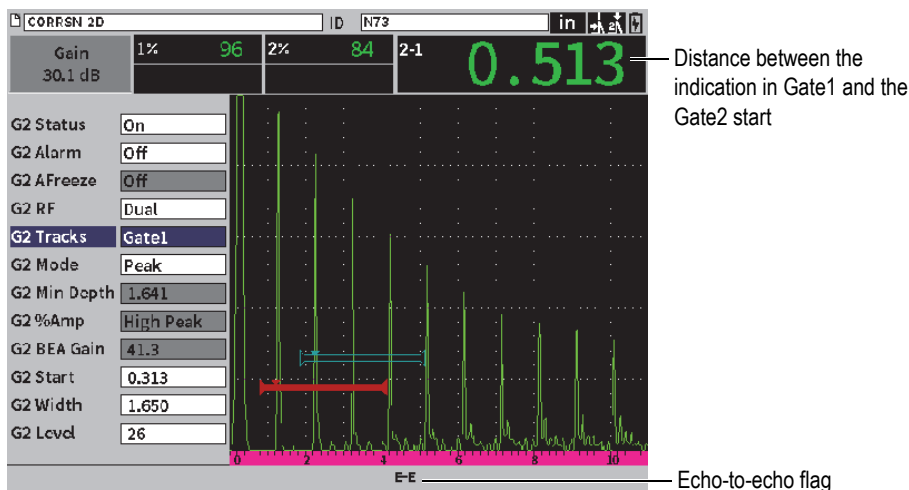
CORRSN 2D
ID N73
in
Gain
30.1 dB
1% 96
2% 84
2-1
0.513
Distance between the indication in Gate1 and the Gate2 start

| G2 Status | On |
|---|---|
| G2 Alarm | Off |
| G2 AFreeze | Off |
| G2 RF | Dual |
| G2 Tracks | Gate1 |
| G2 Mode | Peak |
| G2 Min Depth | 1.641 |
| G2 %Amp | High Peak |
| G2 BEA Gain | 41.3 |
| G2 Start | 0.313 |
| G2 Width | 1.650 |
| G2 Level | 26 |

0 2 4 6 8 10
E-E
Echo-to-echo flag